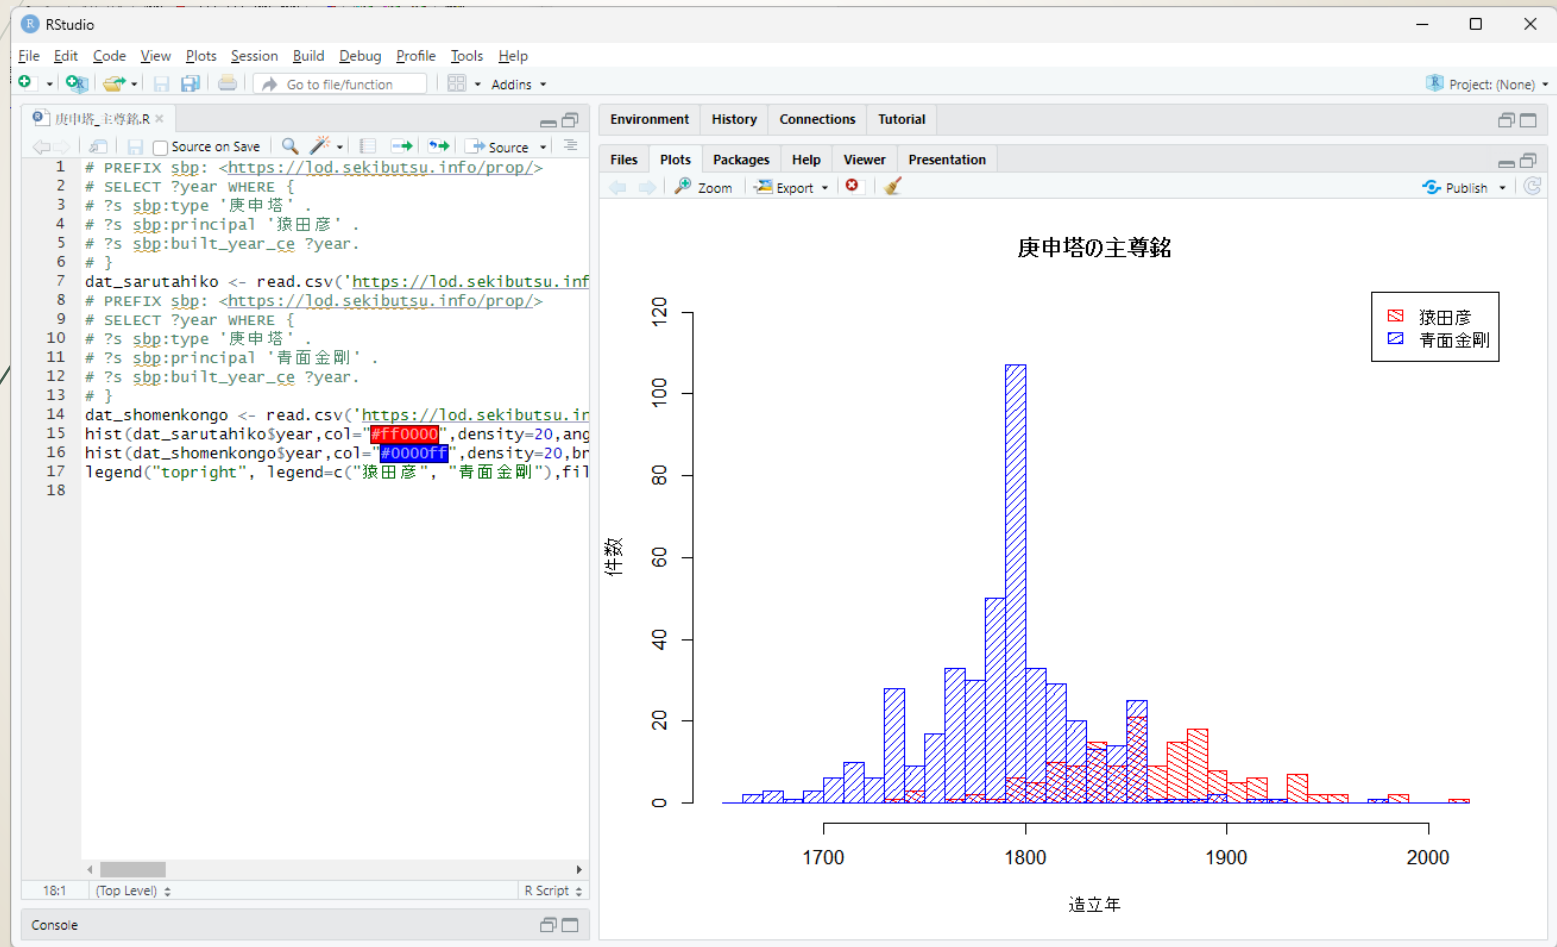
RStudio

File Edit Code View Plots Session Build Debug Profile Tools Help

Go to file/function Addins

Project: (None)

庚申塔_主尊銘.R ×

Source on Save Source

1 # PREFIX sbp: <https://lod.sekibutsu.info/prop/>
2 # SELECT ?year WHERE {
3 # ?s sbp:type '庚申塔' .
4 # ?s sbp:principal '猿田彦' .
5 # ?s sbp:built_year_ce ?year.
6 # }
7 dat_sarutahiko <- read.csv('https://lod.sekibutsu.inf
8 # PREFIX sbp: <https://lod.sekibutsu.info/prop/>
9 # SELECT ?year WHERE {
10 # ?s sbp:type '庚申塔' .
11 # ?s sbp:principal '青面金剛' .
12 # ?s sbp:built_year_ce ?year.
13 # }
14 dat_shomenkongo <- read.csv('https://lod.sekibutsu.in
15 hist(dat_sarutahiko$year,col="#ff0000",density=20,ang
16 hist(dat_shomenkongo$year,col="#0000ff",density=20,br
17 legend("topright", legend=c("猿田彦", "青面金剛"),fil
18

18:1 (Top Level) R Script

Console

Environment History Connections Tutorial

Files Plots Packages Help Viewer Presentation

Zoom Export Publish

庚申塔の主尊銘

猿田彦
青面金剛

件数

0 20 40 60 80 100 120

1700 1800 1900 2000

造立年